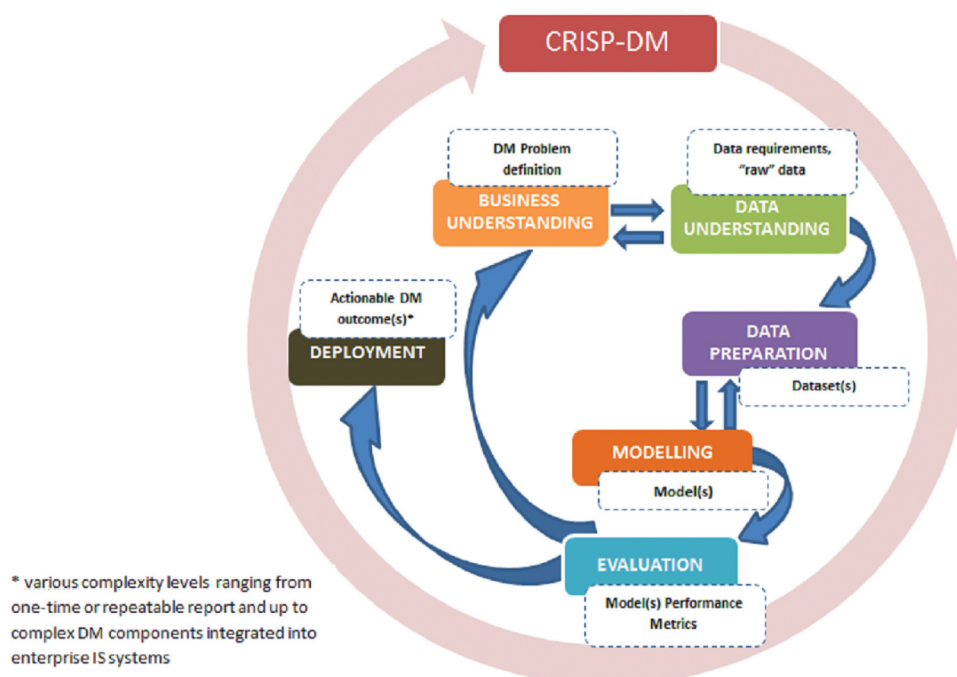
CRISP-DM

DM Problem definition

BUSINESS UNDERSTANDING

Data requirements, "raw" data

DATA UNDERSTANDING

DATA PREPARATION

Dataset(s)

MODELLING

Model(s)

EVALUATION

Model(s) Performance Metrics

Actionable DM outcome(s)*

DEPLOYMENT

* various complexity levels ranging from one-time or repeatable report and up to complex DM components integrated into enterprise IS systems